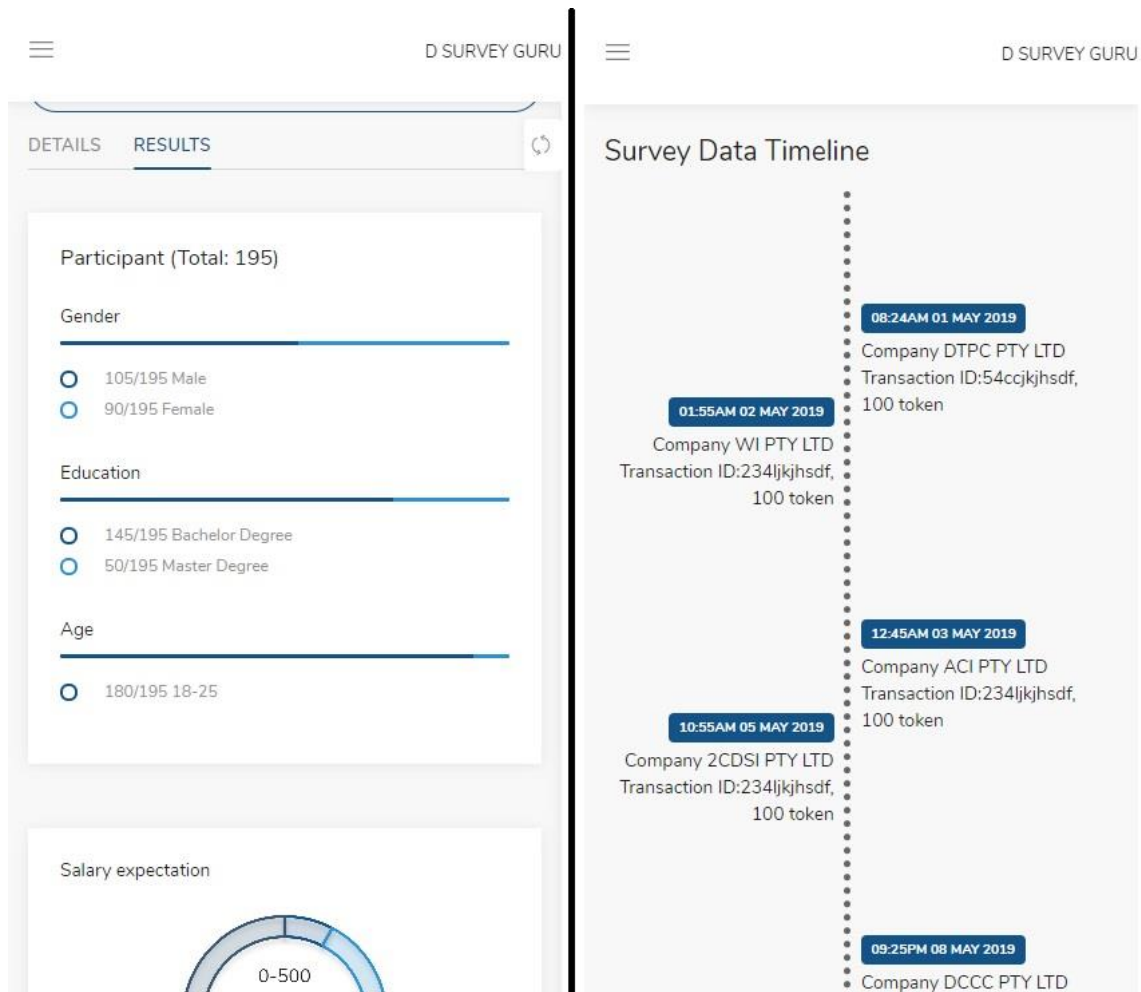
D SURVEY GURU

DETAILS RESULTS

Participant (Total: 195)

Gender

105/195 Male
90/195 Female

Education

145/195 Bachelor Degree
50/195 Master Degree

Age

180/195 18-25

Salary expectation

0-500

D SURVEY GURU

Survey Data Timeline

08:24AM 01 MAY 2019
Company DTPC PTY LTD
Transaction ID:54ccjkjhsdf, 100 token

01:55AM 02 MAY 2019
Company WI PTY LTD
Transaction ID:234ljkjhsdf, 100 token

12:45AM 03 MAY 2019
Company ACI PTY LTD
Transaction ID:234ljkjhsdf, 100 token

10:55AM 05 MAY 2019
Company 2CDSI PTY LTD
Transaction ID:234ljkjhsdf, 100 token

09:25PM 08 MAY 2019
Company DCCC PTY LTD